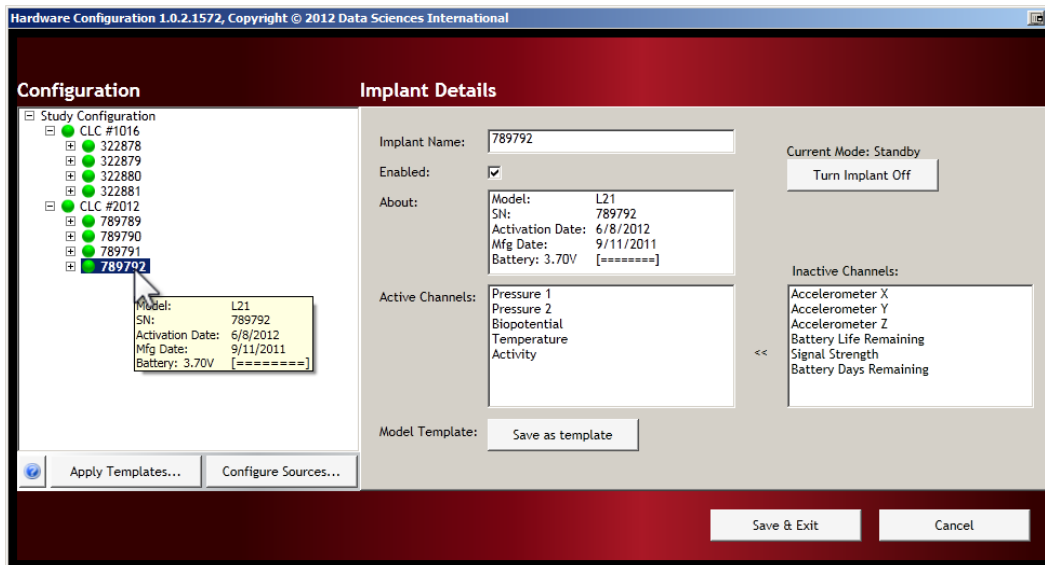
Hardware Configuration 1.0.2.1572, Copyright © 2012 Data Sciences International

Configuration

Study Configuration
CLC #1016
322878
322879
322880
322881
CLC #2012
789789
789790
789791
789792

| | |
|---|---|
| Model: | L21 |
| SN: | 789792 |
| Activation Date: | 6/8/2012 |
| Mfg Date: | 9/11/2011 |
| Battery: 3.70V | [========] |

Apply Templates...
Configure Sources...

Implant Details

Implant Name: 789792

Enabled: ☑

Current Mode: Standby

Turn Implant Off

About:

| | |
|---|---|
| Model: | L21 |
| SN: | 789792 |
| Activation Date: | 6/8/2012 |
| Mfg Date: | 9/11/2011 |
| Battery: 3.70V | [========] |

Active Channels:
Pressure 1
Pressure 2
Biopotential
Temperature
Activity

<<

Inactive Channels:
Accelerometer X
Accelerometer Y
Accelerometer Z
Battery Life Remaining
Signal Strength
Battery Days Remaining

Model Template:
Save as template

Save & Exit
Cancel